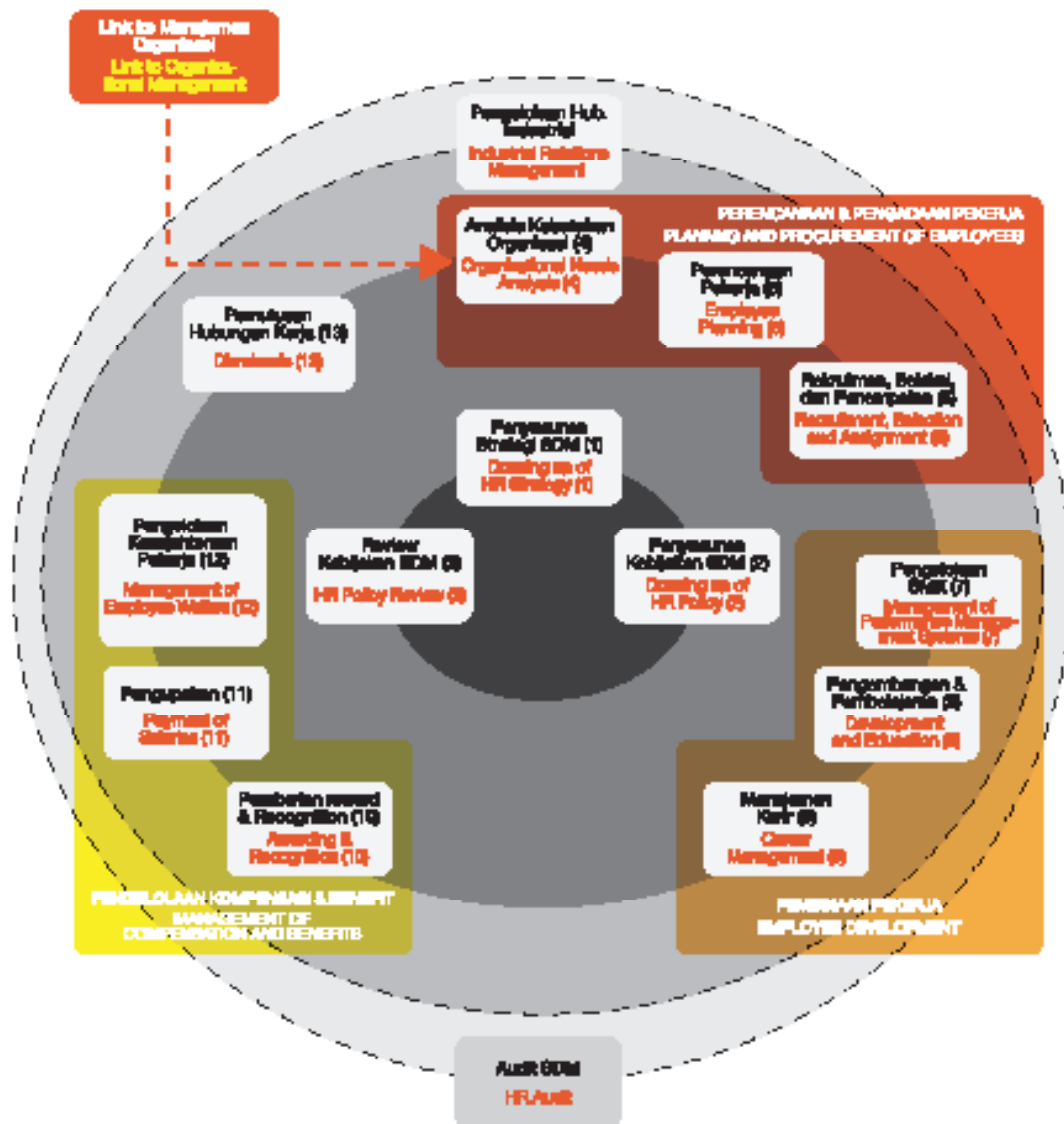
Link to Manajemen Organisasi
Link to Organizational Management

Pengelolaan Hub. Industrial
Industrial Relations Management

PERENCANAAN & PENGADAAN PEKERJA
PLANNING AND PROCUREMENT OF EMPLOYEES

Analisis Kebutuhan Organisasi (4)
Organizational Needs Analysis (4)

Perencanaan Pekerja (5)
Employee Planning (5)

Pemutusan Hubungan Kerja (13)
Dismissals (13)

Rekruitmen, Seleksi, dan Penempatan (6)
Recruitment, Selection and Assignment (6)

Penyusunan Strategi SDM (1)
Drawing up of HR Strategy (1)

Pengelolaan Kesejahteraan Pekerja (12)
Management of Employee Welfare (12)

Review Kebijakan SDM (3)
HR Policy Review (3)

Penyusunan Kebijakan SDM (2)
Drawing up of HR Policy (2)

Pengelolaan SMK (7)
Management of Performance Management Systems (7)

Pengupahan (11)
Payment of Salaries (11)

Pengembangan & Pendidikan (8)
Development and Education (8)

Pemberian reward & Recognition (10)
Awarding & Recognition (10)

Manajemen Karir (9)
Career Management (9)

PENGELOLAAN KOMPENSASI & BENEFIT
MANAGEMENT OF COMPENSATION AND BENEFITS

PEMBINAAN PEKERJA
EMPLOYEE DEVELOPMENT

Audit SDM
HR Audit